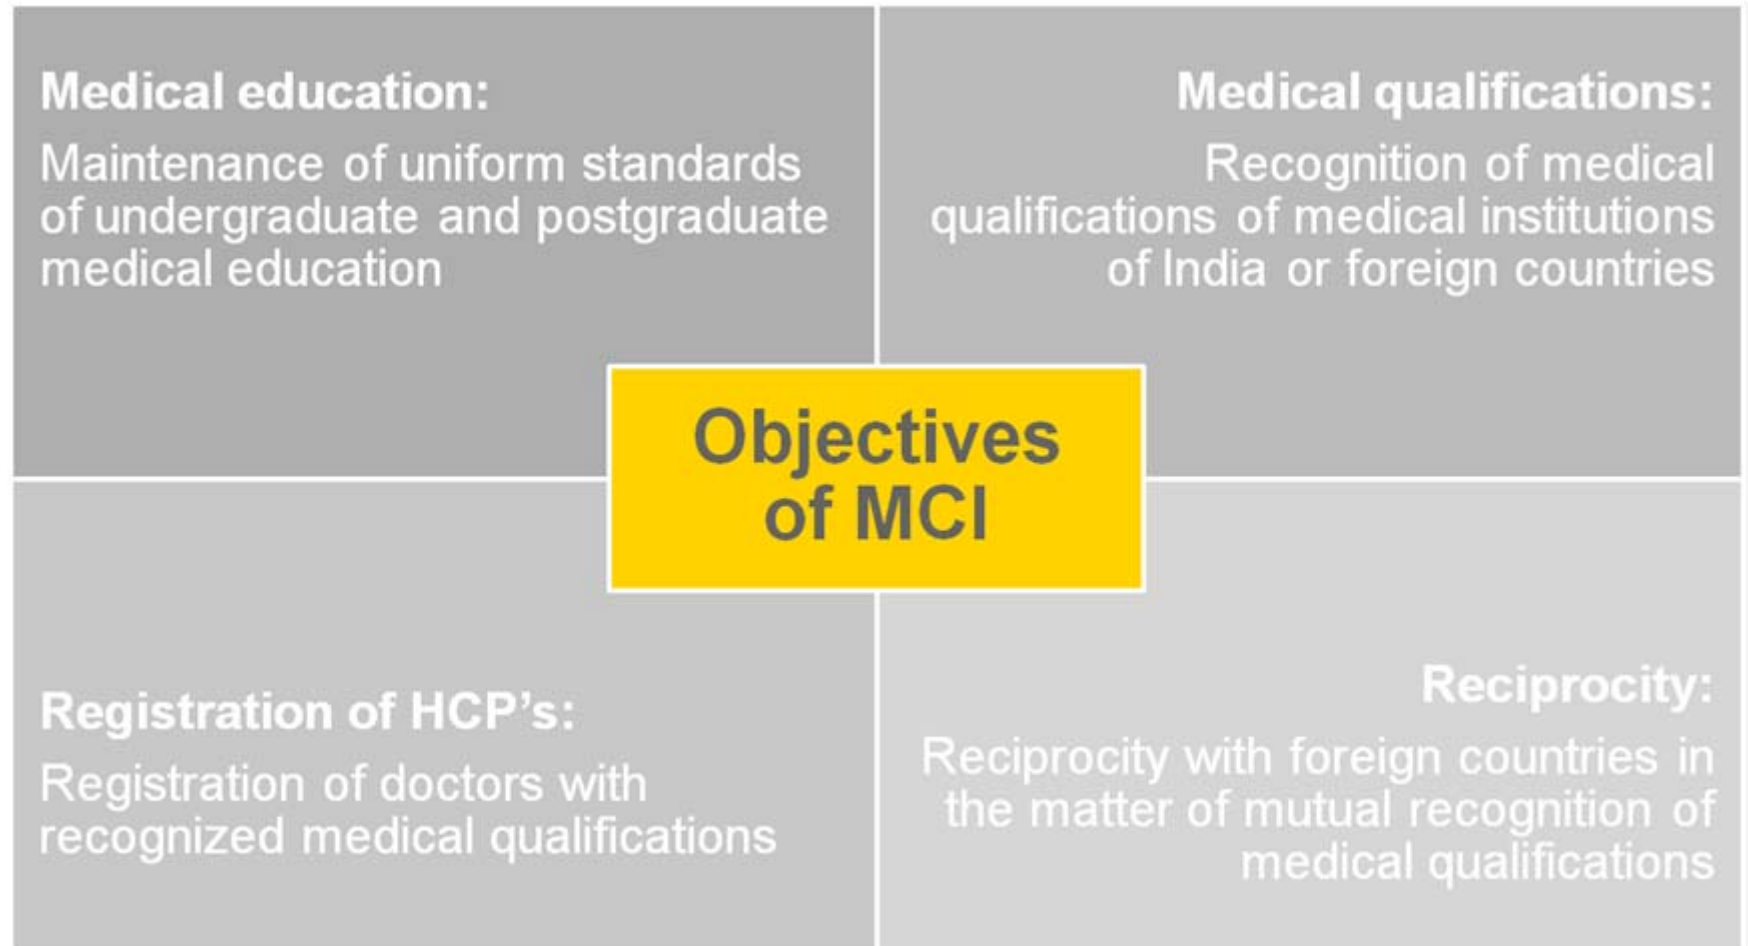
Medical education:
Maintenance of uniform standards of undergraduate and postgraduate medical education

Medical qualifications:
Recognition of medical qualifications of medical institutions of India or foreign countries

Objectives of MCI

Registration of HCP’s:
Registration of doctors with recognized medical qualifications

Reciprocity:
Reciprocity with foreign countries in the matter of mutual recognition of medical qualifications